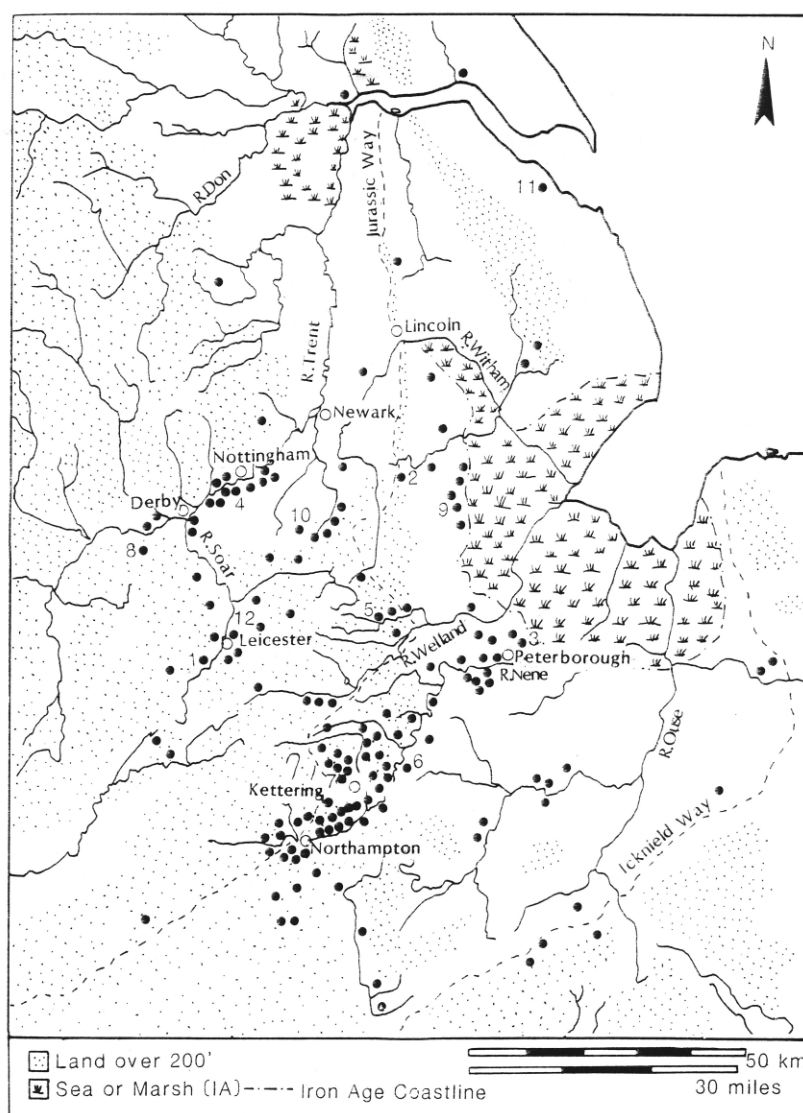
N

R.Don

Jurassic Way

11

Lincoln

R.Witham

R.Trent

Newark

Nottingham

2

4

Derby

10

9

8

R.Soar

12

5

Leicester

3

1

R.Welland

Peterborough

R.Nene

6

7

Kettering

R.Ouse

Icknield Way

Northampton

Land over 200'

Sea or Marsh (IA) Iron Age Coastline

50 km

30 miles